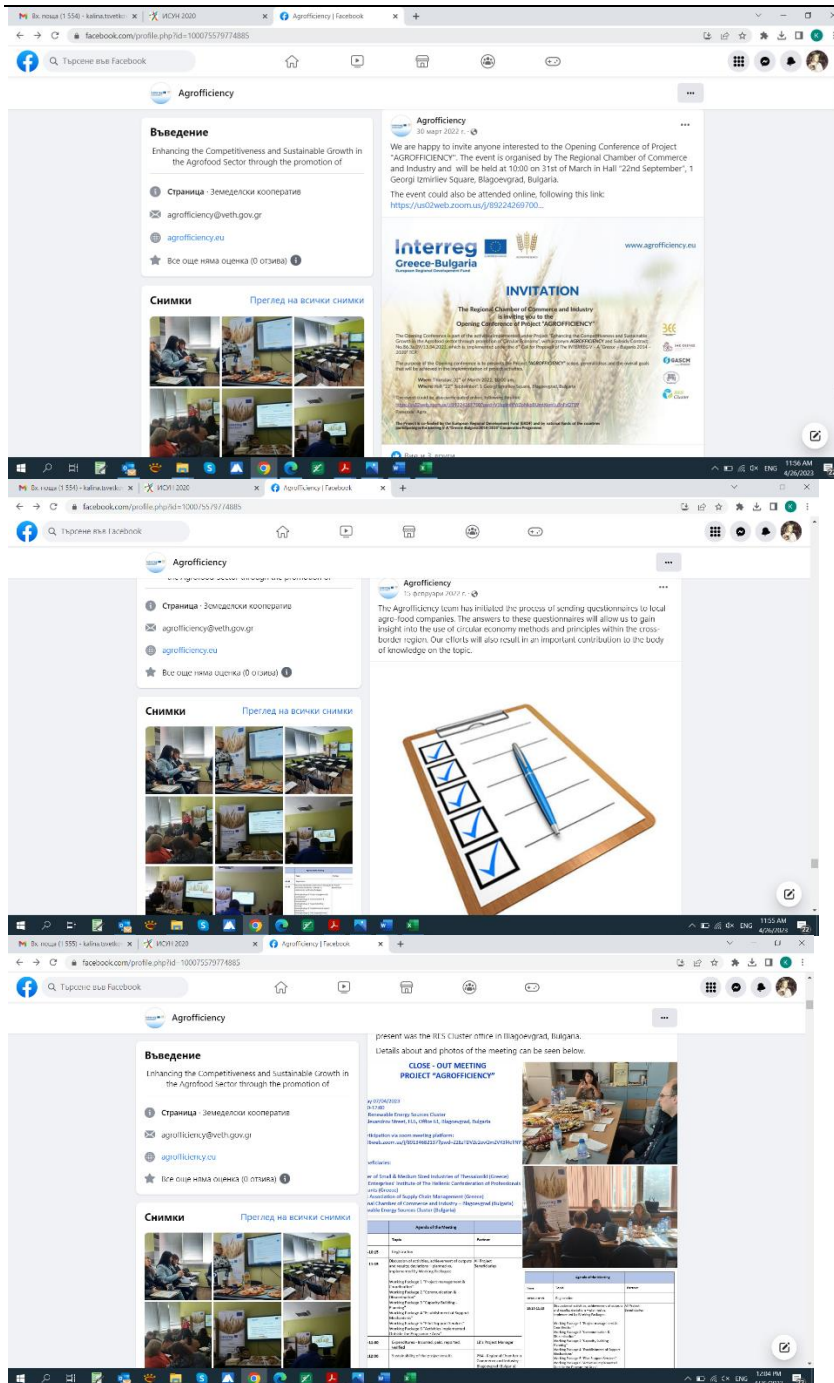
Вх. поща (1 554) - kalina.tsvetko | ИСУН 2020 | Agrofficiency | Facebook
facebook.com/profile.php?id=100075579774885
Търсене във Facebook

Agrofficiency

Въведение
Enhancing the Competitiveness and Sustainable Growth in the Agrofood Sector through the promotion of

Страница · Земеделски кооператив
agrofficiency@veth.gov.gr
agrofficiency.eu
Все още няма оценка (0 отзива)

Снимки
Преглед на всички снимки

Agrofficiency
30 март 2022 г.

We are happy to invite anyone interested to the Opening Conference of Project "AGROFFICIENCY". The event is organised by The Regional Chamber of Commerce and Industry and will be held at 10:00 on 31st of March in Hall "22nd September", 1 Georgi Izmirliev Square, Blagoevgrad, Bulgaria.

The event could also be attended online, following this link:
https://us02web.zoom.us/j/89224269700...

Interreg
Greece-Bulgaria
European Regional Development Fund
www.agrofficiency.eu

INVITATION
The Regional Chamber of Commerce and Industry is inviting you to the Opening Conference of Project "AGROFFICIENCY"

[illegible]

11:56 AM 4/26/2023 ENG

Вх. поща (1 554) - kalina.tsvetko | ИСУН 2020 | Agrofficiency | Facebook
facebook.com/profile.php?id=100075579774885
Търсене във Facebook

Agrofficiency

the Agrofood Sector through the promotion of
Страница · Земеделски кооператив
agrofficiency@veth.gov.gr
agrofficiency.eu
Все още няма оценка (0 отзива)

Снимки
Преглед на всички снимки

Agrofficiency
15 февруари 2022 г.

The Agrofficiency team has initiated the process of sending questionnaires to local agro-food companies. The answers to these questionnaires will allow us to gain insight into the use of circular economy methods and principles within the cross-border region. Our efforts will also result in an important contribution to the body of knowledge on the topic.

11:55 AM 4/26/2023 ENG

Вх. поща (1 555) - kalina.tsvetko | ИСУН 2020 | Agrofficiency | Facebook
facebook.com/profile.php?id=100075579774885
Търсене във Facebook

Agrofficiency

Въведение
Enhancing the Competitiveness and Sustainable Growth in the Agrofood Sector through the promotion of
Страница · Земеделски кооператив
agrofficiency@veth.gov.gr
agrofficiency.eu
Все още няма оценка (0 отзива)

Снимки
Преглед на всички снимки

present was the RES Cluster office in Blagoevgrad, Bulgaria.
Details about and photos of the meeting can be seen below.

CLOSE - OUT MEETING
PROJECT "AGROFFICIENCY"

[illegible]

12:04 PM ENG